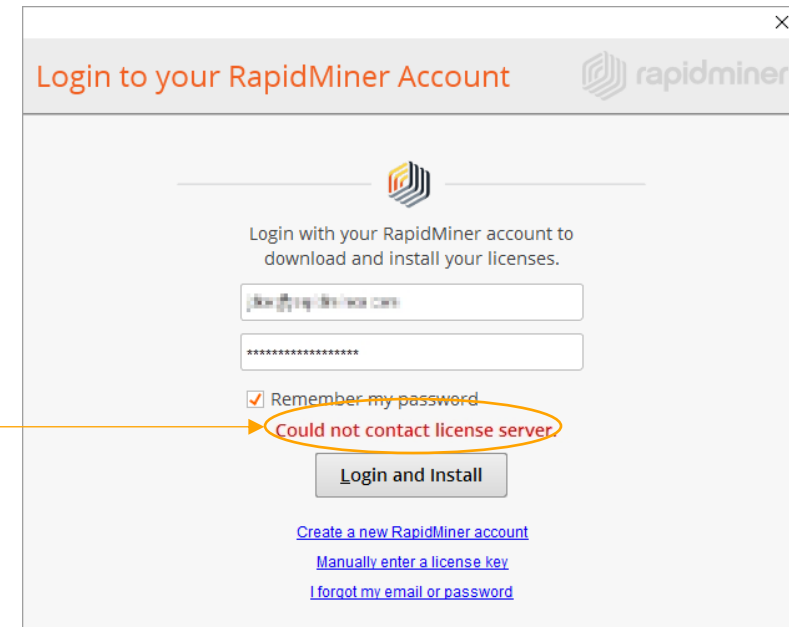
×

Login to your RapidMiner Account

rapidminer

Login with your RapidMiner account to download and install your licenses.

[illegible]

******************

Remember my password

Could not contact license server.

Login and Install

Create a new RapidMiner account

Manually enter a license key

I forgot my email or password